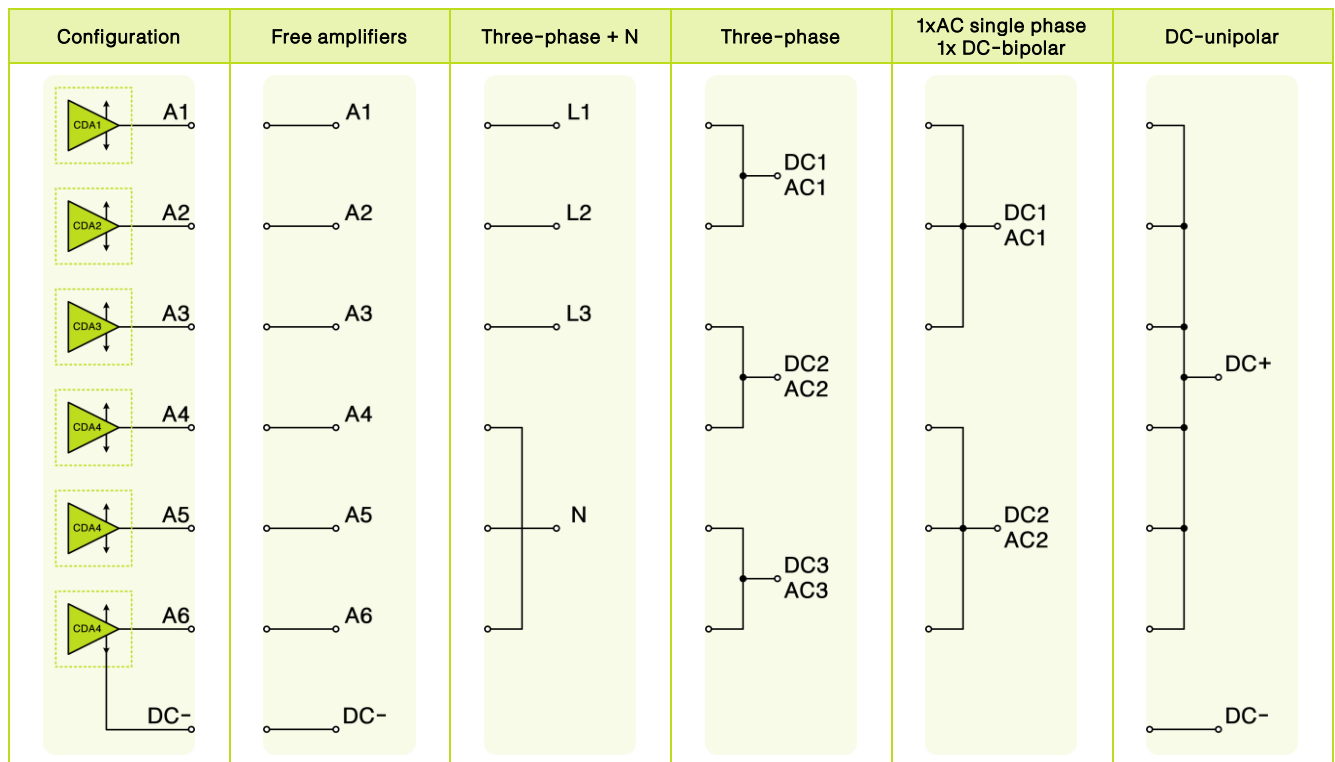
| Configuration | Free amplifiers | Three-phase + N | Three-phase | 1xAC single phase 1x DC-bipolar | DC-unipolar |
|---|---|---|---|---|---|
| CDA1 A1 | A1 | L1 | DC1 AC1 | DC1 AC1 | DC+ |
| CDA2 A2 | A2 | L2 | DC2 AC2 | DC2 AC2 | DC- |
| CDA3 A3 | A3 | L3 | DC3 AC3 | | |
| CDA4 A4 | A4 | N | | | |
| CDA4 A5 | A5 | | | | |
| CDA4 A6 | A6 | | | | |
| DC- | DC- | | | | |